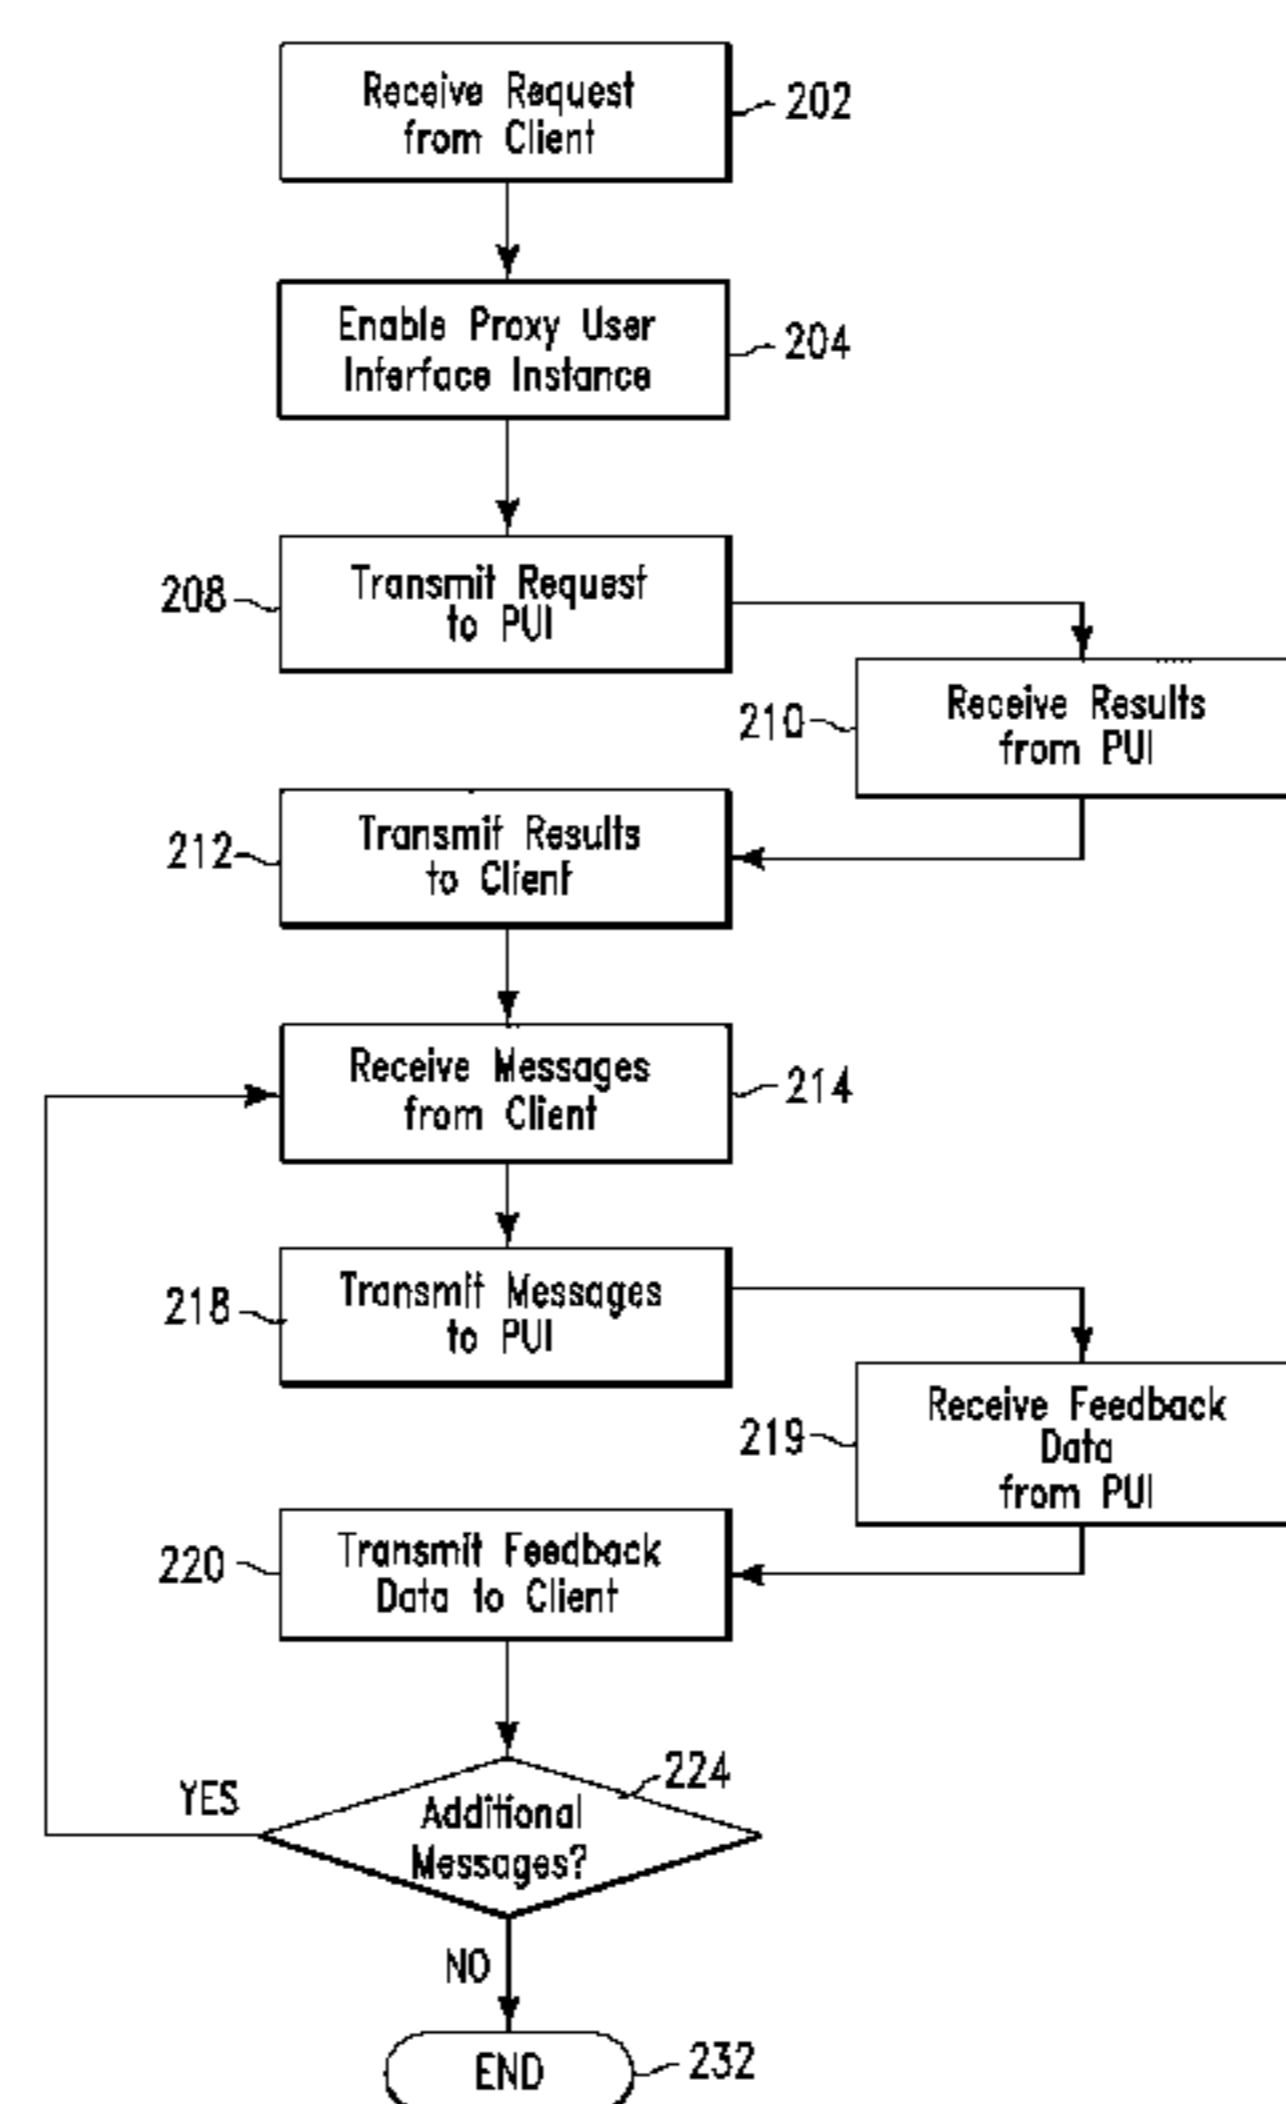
Receive Request from Client
202

Enable Proxy User Interface Instance
204

208
Transmit Request to PUI

210
Receive Results from PUI

212
Transmit Results to Client

Receive Messages from Client
214

218
Transmit Messages to PUI

219
Receive Feedback Data from PUI

220
Transmit Feedback Data to Client

224
YES
Additional Messages?
NO

END
232